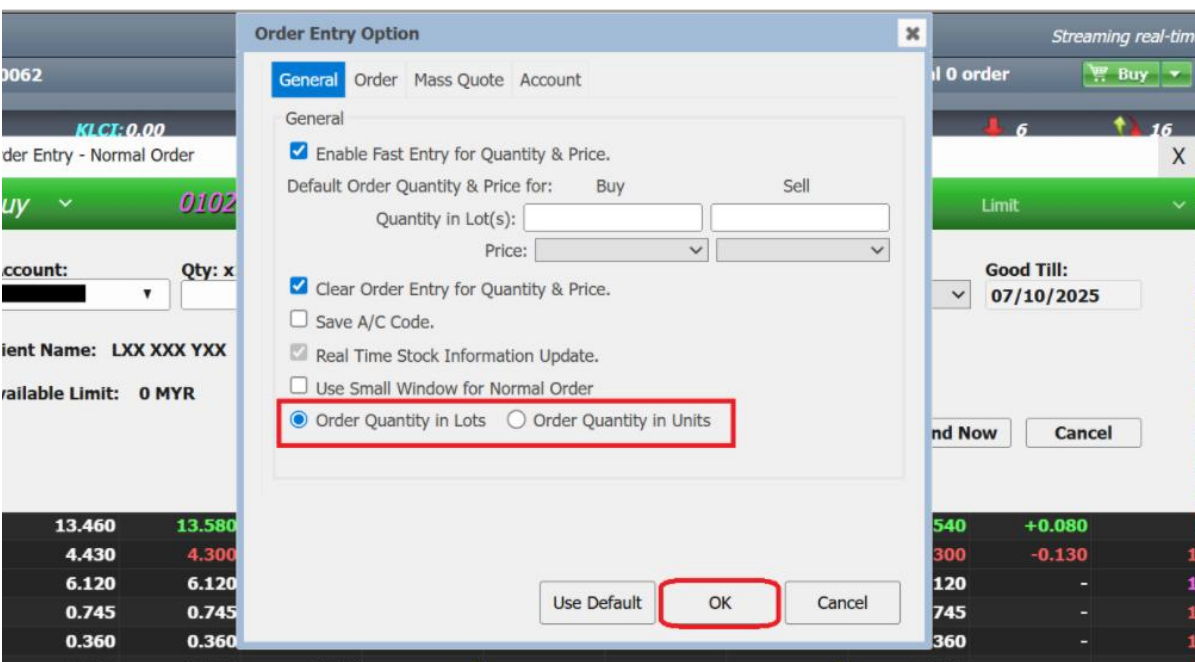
Streaming real-tim

0062

l 0 order

Buy

KLCI:0.00

6

16

der Entry - Normal Order

X

uy

0102

Limit

ccount:

Qty: x

Good Till:

07/10/2025

ient Name: LXX XXX YXX

vailable Limit: 0 MYR

nd Now

Cancel

Order Entry Option

General Order Mass Quote Account

General

Enable Fast Entry for Quantity & Price.

Default Order Quantity & Price for: Buy Sell

Quantity in Lot(s):

Price:

Clear Order Entry for Quantity & Price.

Save A/C Code.

Real Time Stock Information Update.

Use Small Window for Normal Order

Order Quantity in Lots Order Quantity in Units

Use Default OK Cancel

| 13.460 | 13.580 | 540 | +0.080 |
|---|---|---|---|
| 4.430 | 4.300 | 300 | -0.130 |
| 6.120 | 6.120 | 120 | - |
| 0.745 | 0.745 | 745 | - |
| 0.360 | 0.360 | 360 | - |